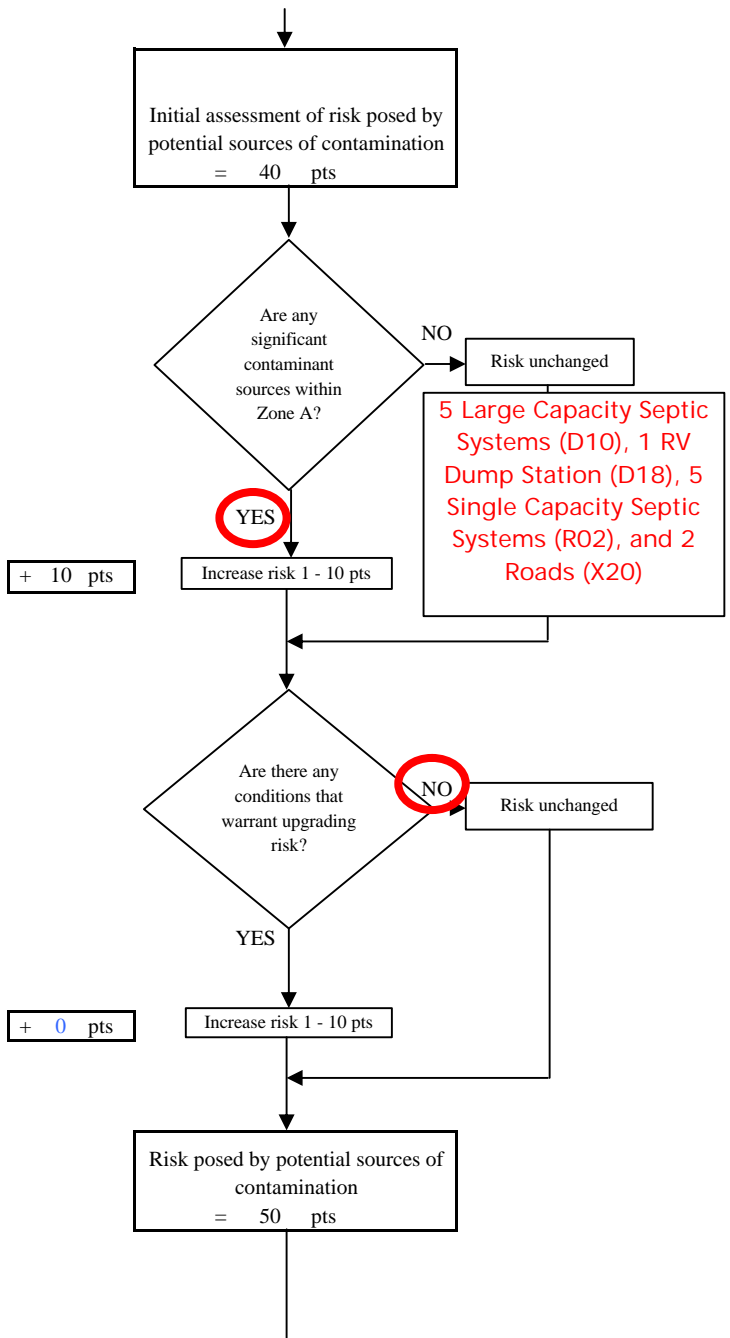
Initial assessment of risk posed by potential sources of contamination = 40 pts

Are any significant contaminant sources within Zone A?

NO

Risk unchanged

5 Large Capacity Septic Systems (D10), 1 RV Dump Station (D18), 5 Single Capacity Septic Systems (R02), and 2 Roads (X20)

YES

+ 10 pts

Increase risk 1 - 10 pts

Are there any conditions that warrant upgrading risk?

NO

Risk unchanged

YES

+ 0 pts

Increase risk 1 - 10 pts

Risk posed by potential sources of contamination = 50 pts